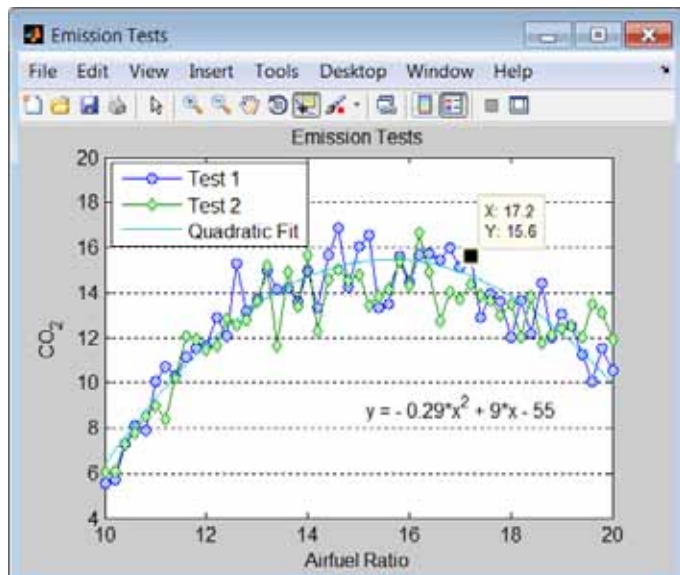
Emission Tests

File Edit View Insert Tools Desktop Window Help

Emission Tests

Test 1
Test 2
Quadratic Fit

X: 17.2
Y: 15.6

$y = -0.29*x^2 + 9*x - 55$

$CO_2$

20
18
16
14
12
10
8
6
4

10 12 14 16 18 20

Airfuel Ratio